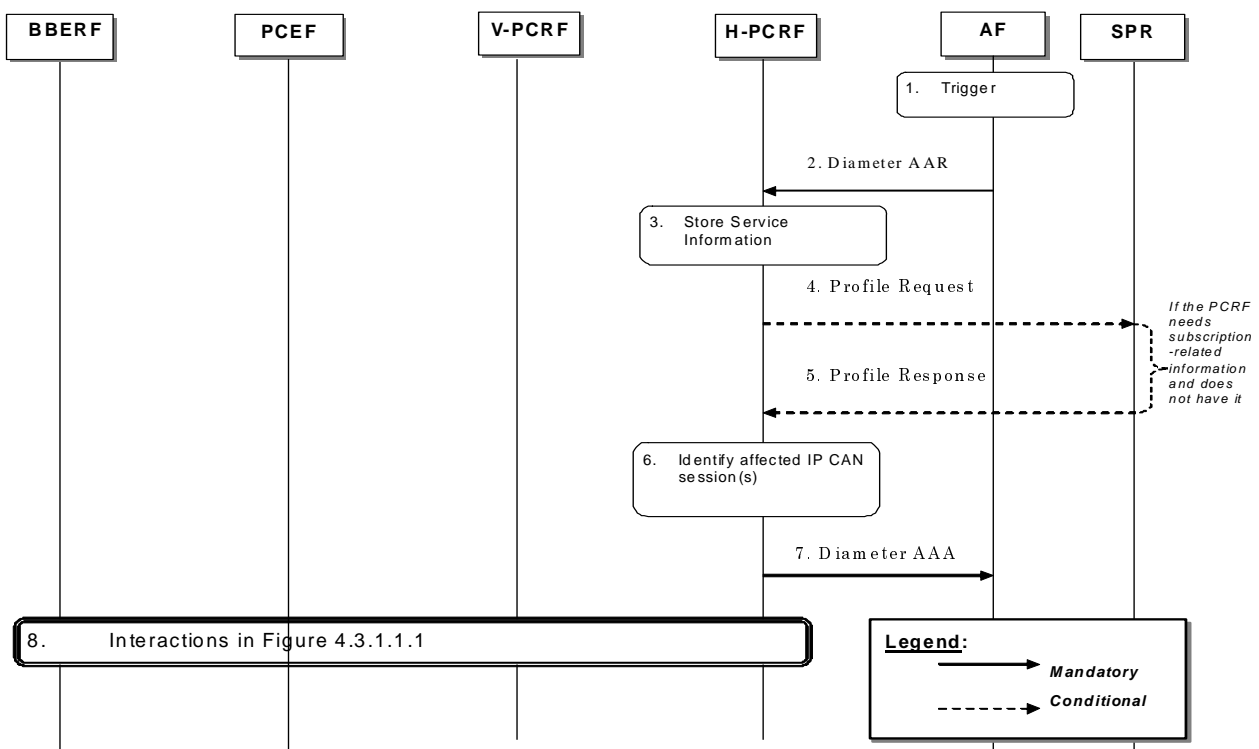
BBERF

PCEF

V-PCRF

H-PCRF

AF

SPR

1. Trigger

2. Diameter AAR

3. Store Service Information

4. Profile Request

If the PCRF needs subscription-related information and does not have it

5. Profile Response

6. Identify affected IP CAN session(s)

7. Diameter AAA

8. Interactions in Figure 4.3.1.1.1

Legend:

Mandatory

Conditional